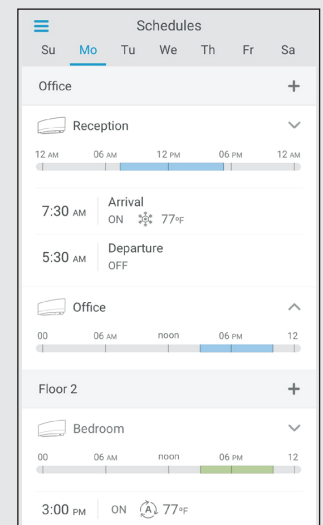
Schedules

Su Mo Tu We Th Fr Sa

Office +

Reception

12 AM 06 AM 12 PM 06 PM 12 AM

7:30 AM Arrival
ON 77°F

5:30 AM Departure
OFF

Office

00 06 AM noon 06 PM 12

Floor 2 +

Bedroom

00 06 AM noon 06 PM 12

3:00 PM ON A 77°F